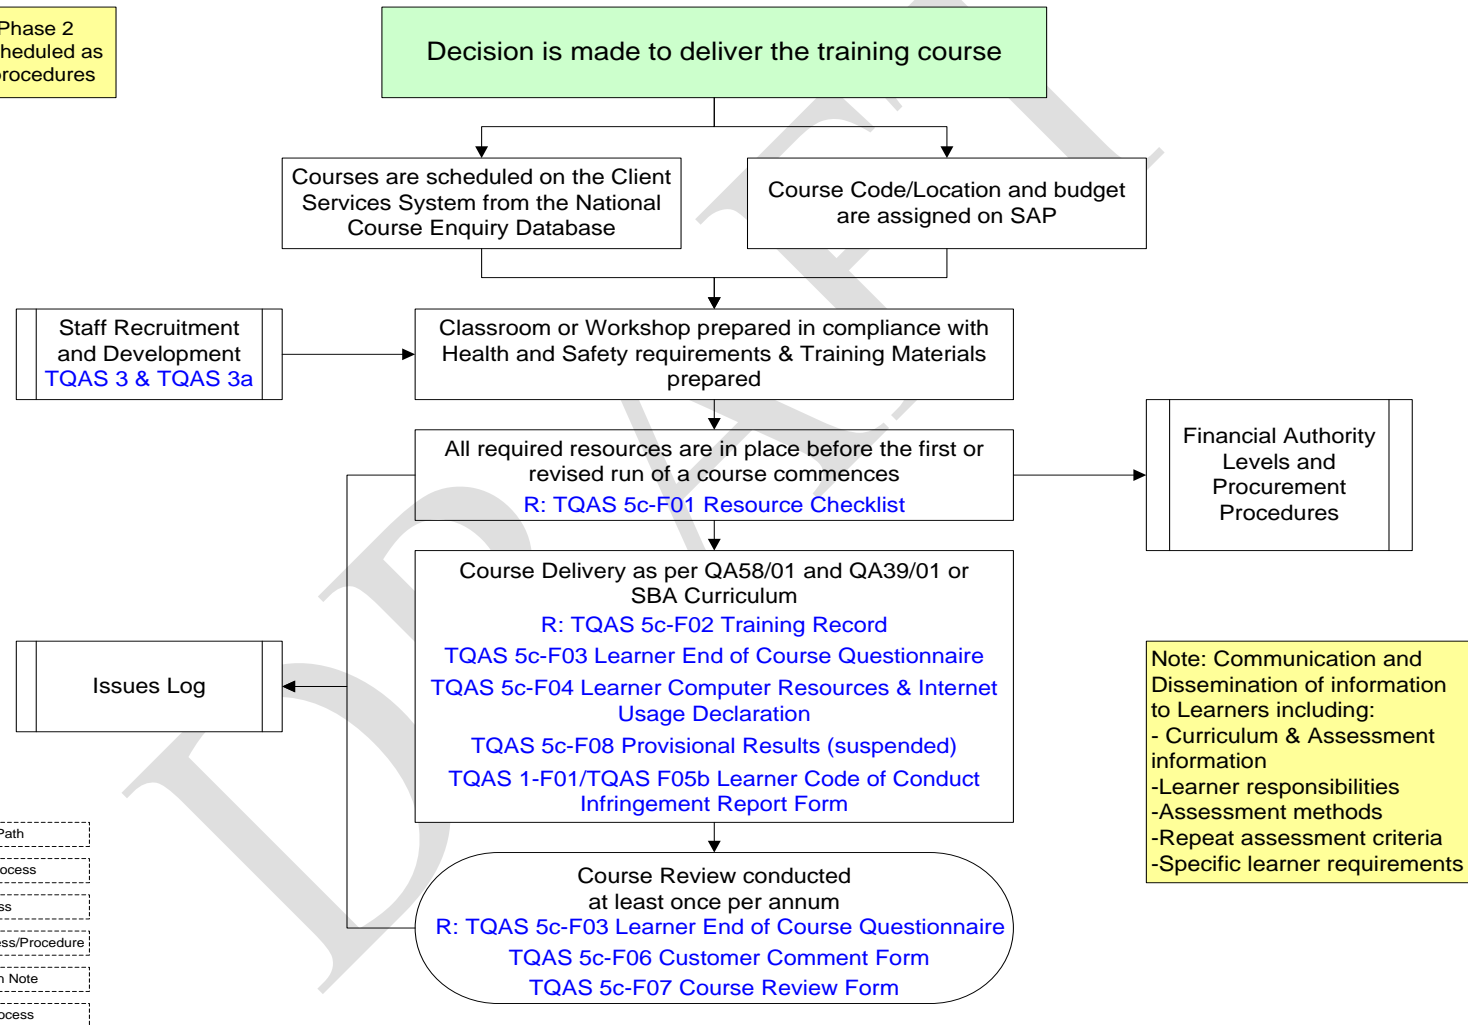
Phase 2
heduled as
rocedures

Decision is made to deliver the training course

Courses are scheduled on the Client Services System from the National Course Enquiry Database

Course Code/Location and budget are assigned on SAP

Staff Recruitment and Development
TQAS 3 & TQAS 3a

Classroom or Workshop prepared in compliance with Health and Safety requirements & Training Materials prepared

All required resources are in place before the first or revised run of a course commences
R: TQAS 5c-F01 Resource Checklist

Financial Authority Levels and Procurement Procedures

Course Delivery as per QA58/01 and QA39/01 or SBA Curriculum
R: TQAS 5c-F02 Training Record
TQAS 5c-F03 Learner End of Course Questionnaire
TQAS 5c-F04 Learner Computer Resources & Internet Usage Declaration
TQAS 5c-F08 Provisional Results (suspended)
TQAS 1-F01/TQAS F05b Learner Code of Conduct Infringement Report Form

Issues Log

Note: Communication and Dissemination of information to Learners including:
- Curriculum & Assessment information
-Learner responsibilities
-Assessment methods
-Repeat assessment criteria
-Specific learner requirements

Course Review conducted at least once per annum
R: TQAS 5c-F03 Learner End of Course Questionnaire
TQAS 5c-F06 Customer Comment Form
TQAS 5c-F07 Course Review Form

Path
ocess
ss
ss/Procedure
n Note
ocess

DRAFT